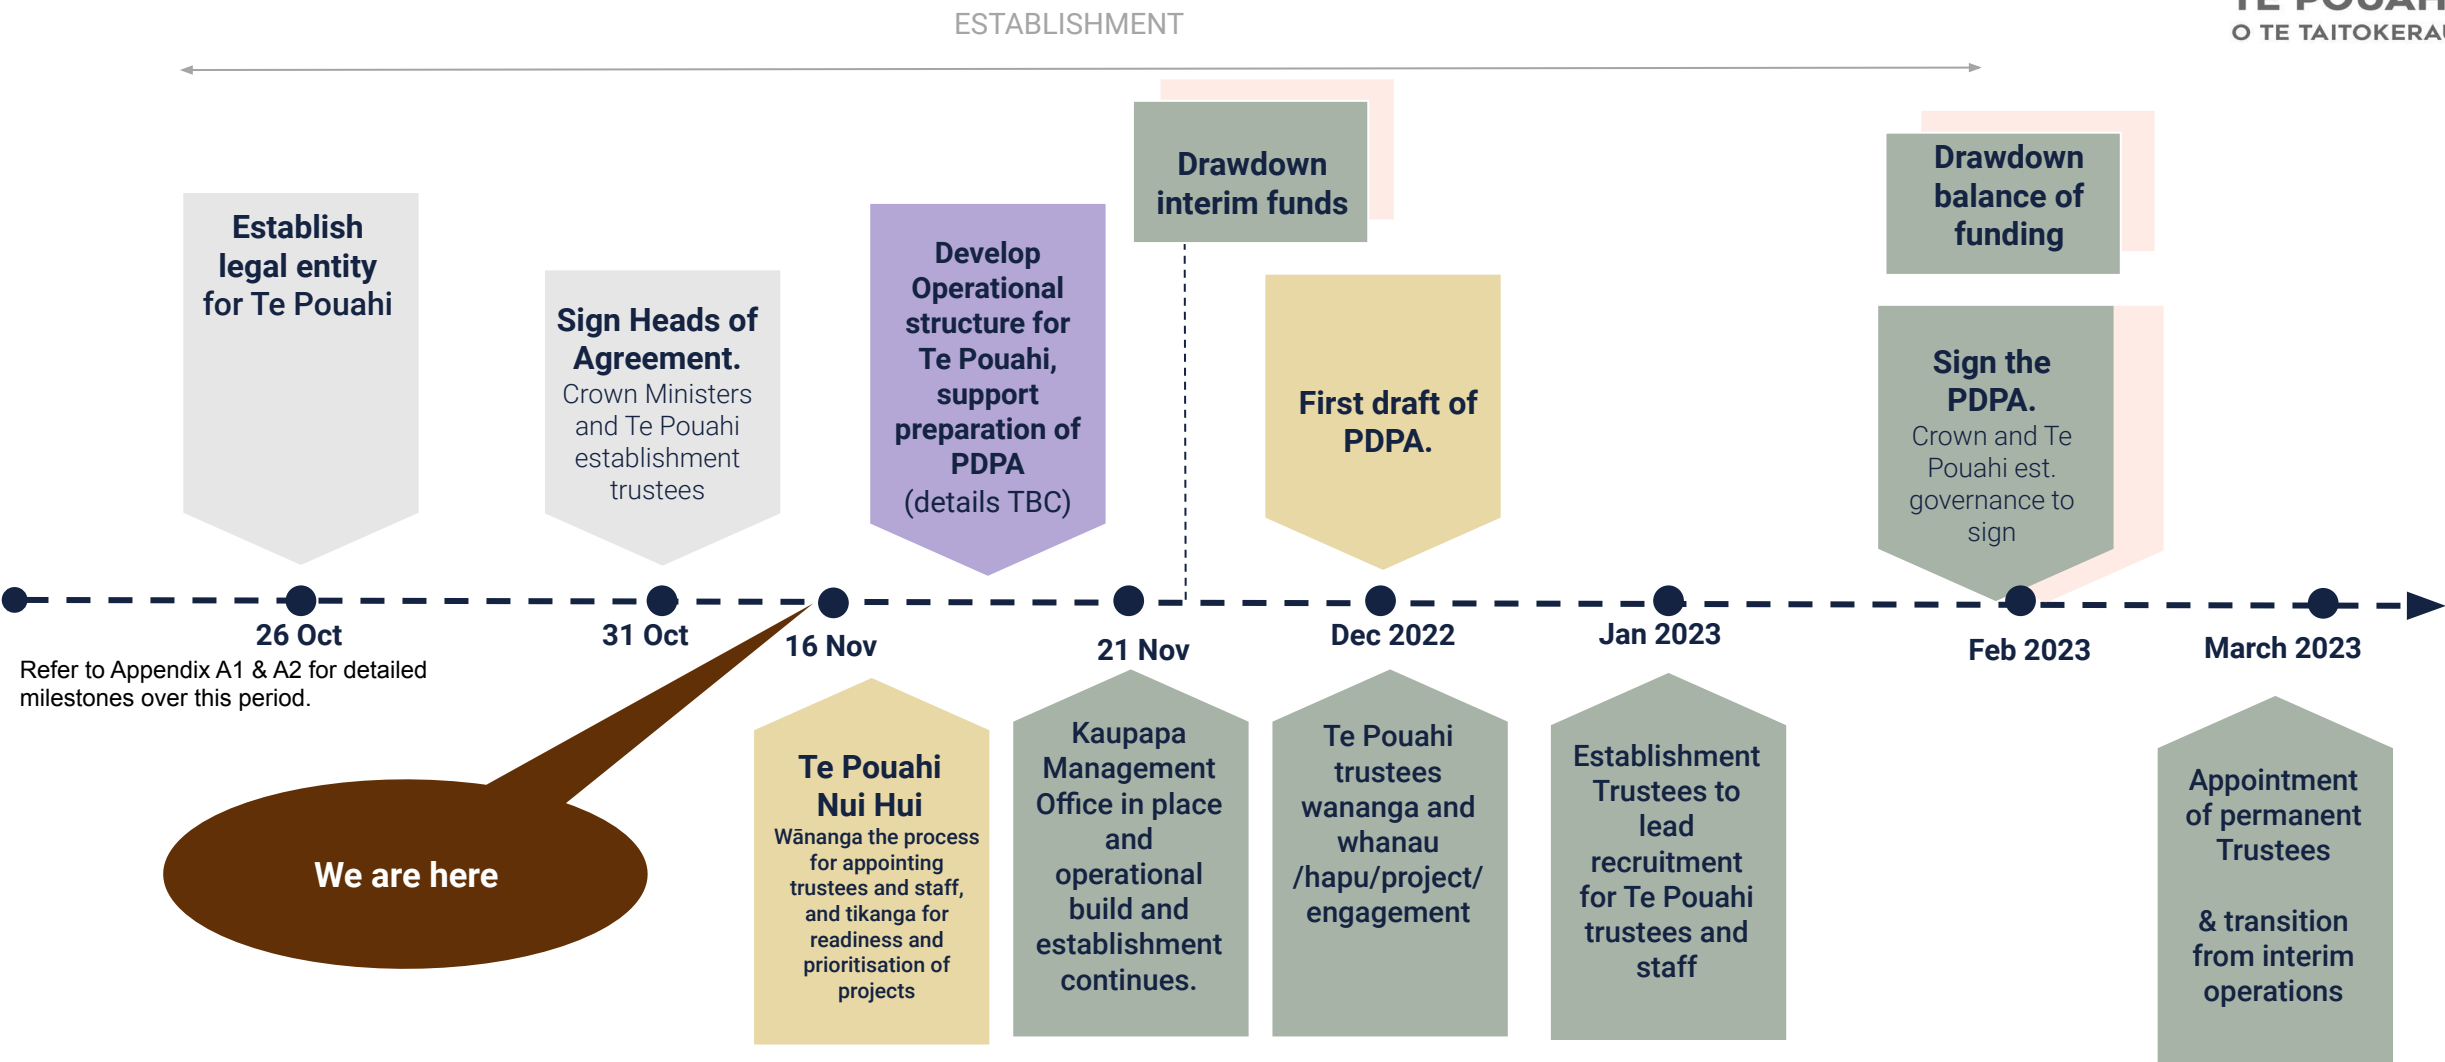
ESTABLISHMENT

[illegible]
O TE TAITOKERA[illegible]

Establish legal entity for Te Pouahi

Sign Heads of Agreement.
Crown Ministers and Te Pouahi establishment trustees

Develop Operational structure for Te Pouahi, support preparation of PDPA
(details TBC)

Drawdown interim funds

First draft of PDPA.

Drawdown balance of funding

Sign the PDPA.
Crown and Te Pouahi est. governance to sign

26 Oct
Refer to Appendix A1 & A2 for detailed milestones over this period.

31 Oct

16 Nov

21 Nov

Dec 2022

Jan 2023

Feb 2023

March 2023

We are here

Te Pouahi Nui Hui
Wānanga the process for appointing trustees and staff, and tikanga for readiness and prioritisation of projects

Kaupapa Management Office in place and operational build and establishment continues.

Te Pouahi trustees wananga and whanau /hapu/project/ engagement

Establishment Trustees to lead recruitment for Te Pouahi trustees and staff

Appointment of permanent Trustees

& transition from interim operations